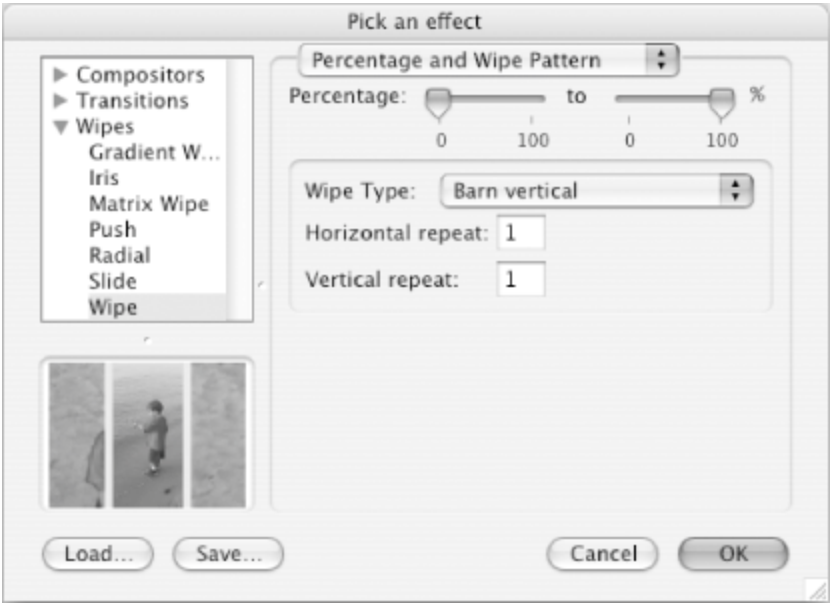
Pick an effect

▶ Compositors
▶ Transitions
▼ Wipes
Gradient W...
Iris
Matrix Wipe
Push
Radial
Slide
Wipe

Percentage and Wipe Pattern

Percentage: to %

0 100 0 100

Wipe Type: Barn vertical

Horizontal repeat: 1

Vertical repeat: 1

Load... Save... Cancel OK